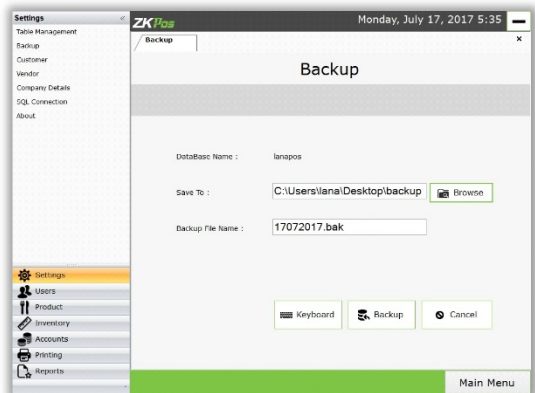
Settings
Table Management
Backup
Customer
Vendor
Company Details
SQL Connection
About

ZKPos
Monday, July 17, 2017 5:35

Backup
×

Backup

DataBase Name : lanapos

Save To : C:\Users\lana\Desktop\backup
Browse

Backup File Name : 17072017.bak

Keyboard
Backup
Cancel

Settings
Users
Product
Inventory
Accounts
Printing
Reports

Main Menu